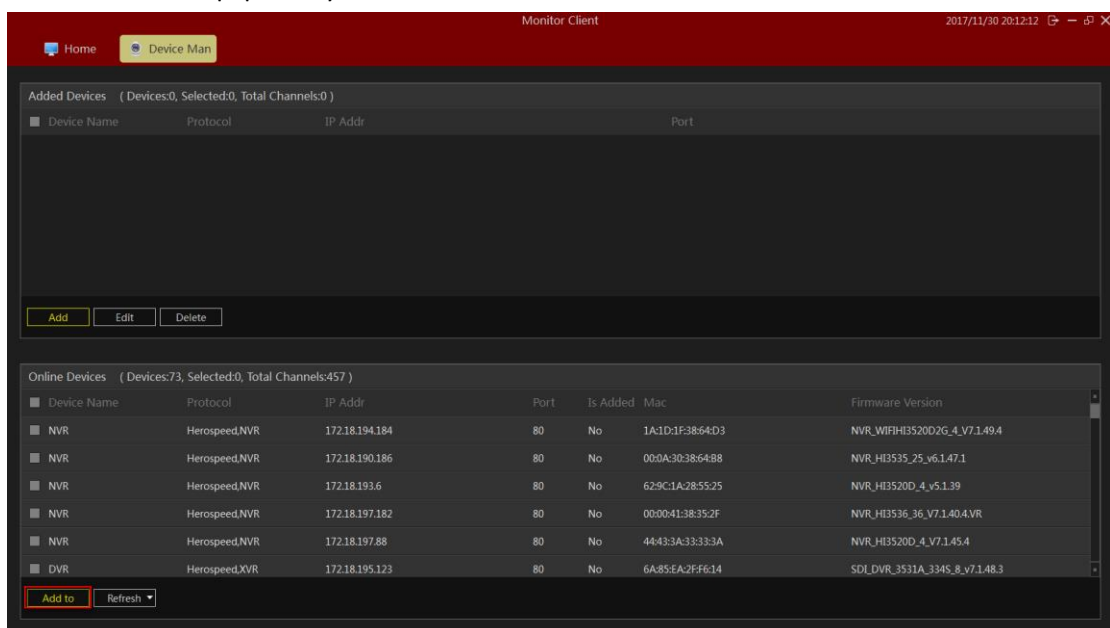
Monitor Client

2017/11/30 20:12:12

Home

Device Man

Added Devices ( Devices:0, Selected:0, Total Channels:0 )

| Device Name | Protocol | IP Addr | Port |
|---|---|---|---|

Add Edit Delete

Online Devices ( Devices:73, Selected:0, Total Channels:457 )

| Device Name | Protocol | IP Addr | Port | Is Added | Mac | Firmware Version |
|---|---|---|---|---|---|---|
| NVR | Herospeed,NVR | 172.18.194.184 | 80 | No | 1A:1D:1F:38:64:D3 | NVR_WIFIHI3520D2G_4_V7.1.49.4 |
| NVR | Herospeed,NVR | 172.18.190.186 | 80 | No | 00:0A:30:38:64:88 | NVR_HI3535_25_v6.1.47.1 |
| NVR | Herospeed,NVR | 172.18.193.6 | 80 | No | 62:9C:1A:28:55:25 | NVR_HI3520D_4_v5.1.39 |
| NVR | Herospeed,NVR | 172.18.197.182 | 80 | No | 00:00:41:38:35:2F | NVR_HI3536_36_V7.1.40.4.VR |
| NVR | Herospeed,NVR | 172.18.197.88 | 80 | No | 44:43:3A:33:33:3A | NVR_HI3520D_4_V7.1.45.4 |
| DVR | Herospeed,XVR | 172.18.195.123 | 80 | No | 6A:85:EA:2F:F6:14 | SDI_DVR_3531A_334S_8_v7.1.48.3 |

Add to Refresh